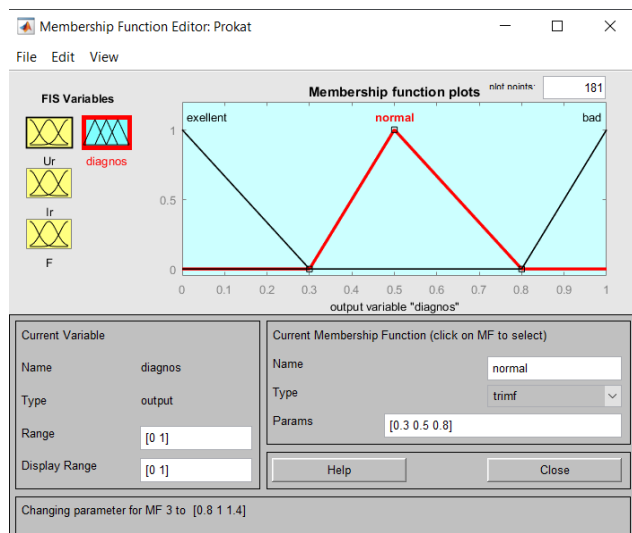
Membership Function Editor: Prokat

File Edit View

FIS Variables

Ur

diagnos

Ir

F

Membership function plots

plot points:

181

exellent

normal

bad

1

0.5

0

0 0.1 0.2 0.3 0.4 0.5 0.6 0.7 0.8 0.9 1

output variable "diagnos"

Current Variable

Name diagnos

Type output

Range [0 1]

Display Range [0 1]

Current Membership Function (click on MF to select)

Name normal

Type trimf

Params [0.3 0.5 0.8]

Help

Close

Changing parameter for MF 3 to [0.8 1 1.4]